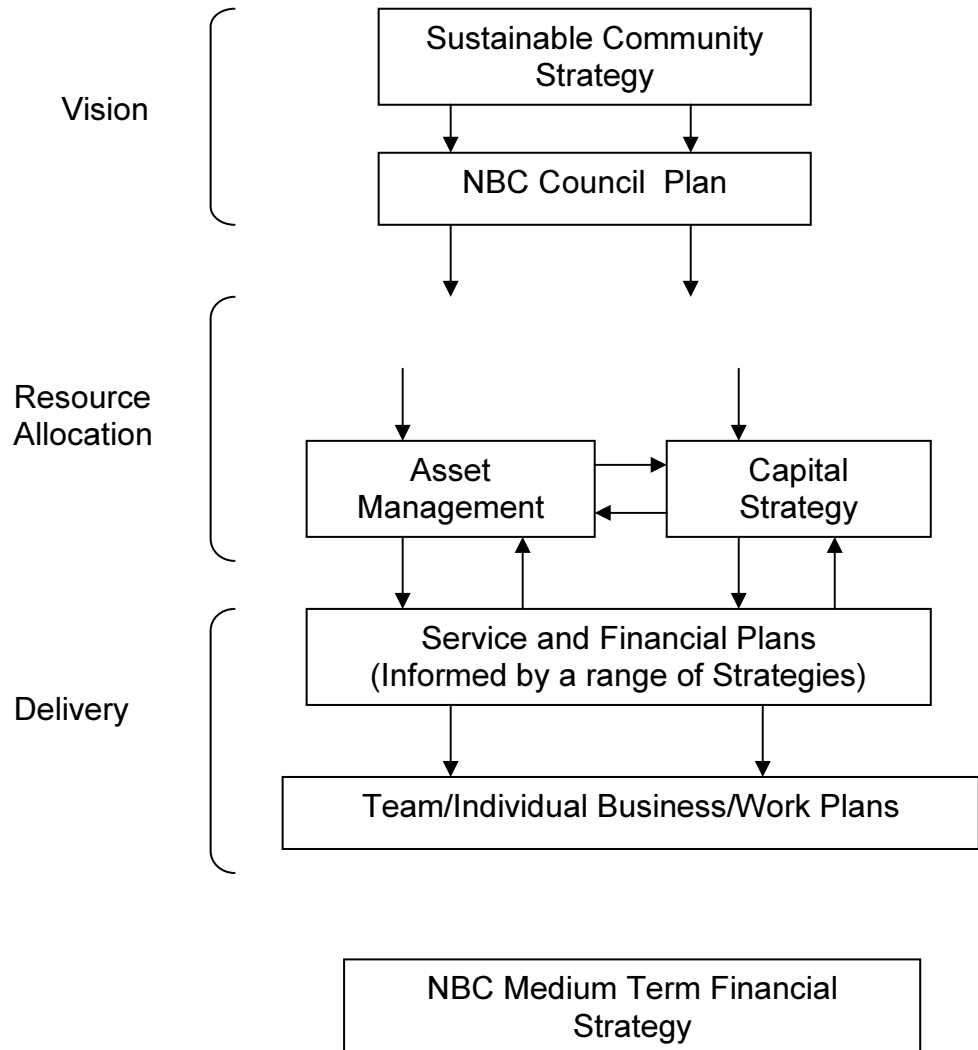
Vision

Sustainable Community Strategy

NBC Council  Plan

Resource Allocation

Asset Management

Capital Strategy

Delivery

Service and Financial Plans (Informed by a range of Strategies)

Team/Individual Business/Work Plans

NBC Medium Term Financial Strategy